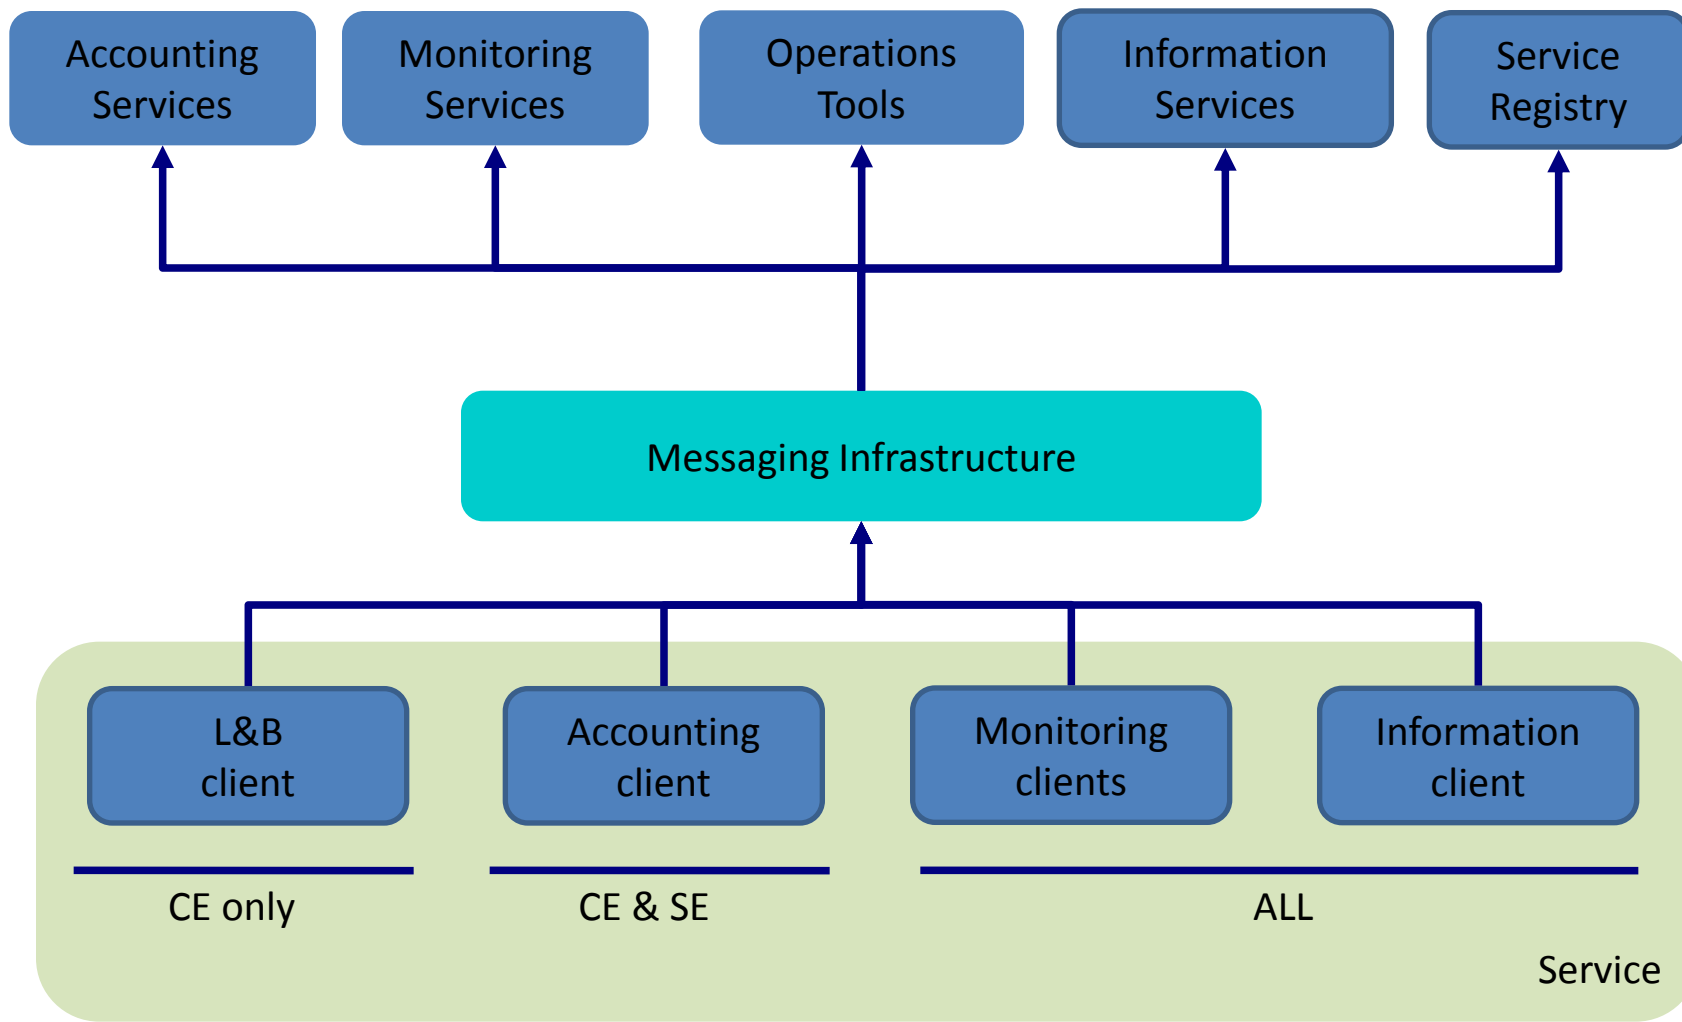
Accounting Services

Monitoring Services

Operations Tools

Information Services

Service Registry

Messaging Infrastructure

L&B client

Accounting client

Monitoring clients

Information client

CE only

CE & SE

ALL

Service